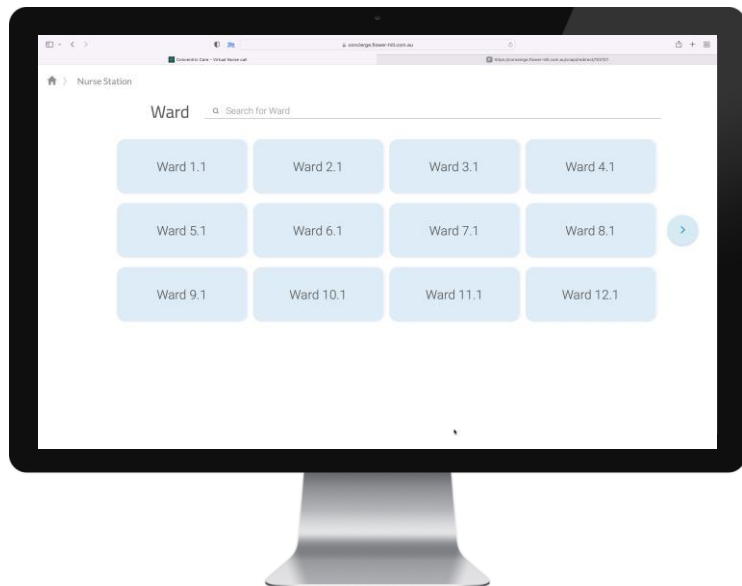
concierge.flower-hill.com.au

Coloured Care - Virtual Nurse call

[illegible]

Nurse Station

Ward

Search for Ward

| Ward 1.1 | Ward 2.1 | Ward 3.1 | Ward 4.1 |
|---|---|---|---|
| Ward 5.1 | Ward 6.1 | Ward 7.1 | Ward 8.1 |
| Ward 9.1 | Ward 10.1 | Ward 11.1 | Ward 12.1 |